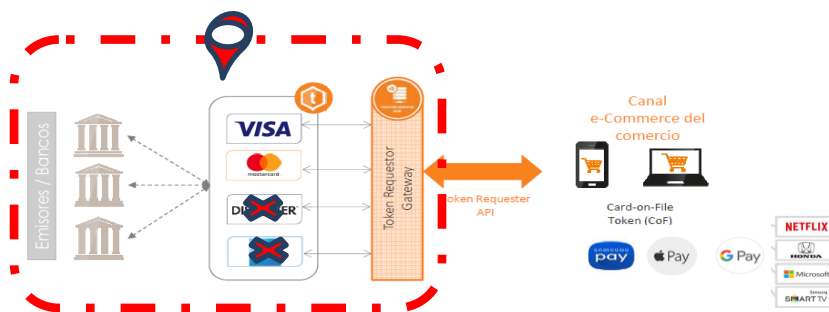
Emisores / Bancos

VISA

mastercard

DISCOVER

Token Requestor Gateway

Token Requester API

Canal e-Commerce del comercio

Card-on-File Token (CoF)

SAMSUNG pay

Pay

G Pay

NETFLIX

HONDA

Microsoft

Samsung SMART TV